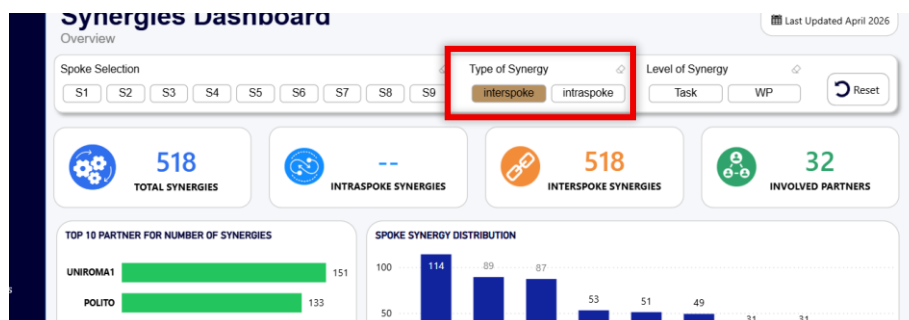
Synergies Dashboard
Overview

Last Updated April 2026

Spoke Selection
S1 S2 S3 S4 S5 S6 S7 S8 S9

Type of Synergy
interspoke intraspoke

Level of Synergy
Task WP

Reset

518
TOTAL SYNERGIES

--
INTRASPOKE SYNERGIES

518
INTERSPOKE SYNERGIES

32
INVOLVED PARTNERS

TOP 10 PARTNER FOR NUMBER OF SYNERGIES
UNIROMA1 151
POLITO 133

SPOKE SYNERGY DISTRIBUTION
100
50
114 89 87 53 51 49 31 31